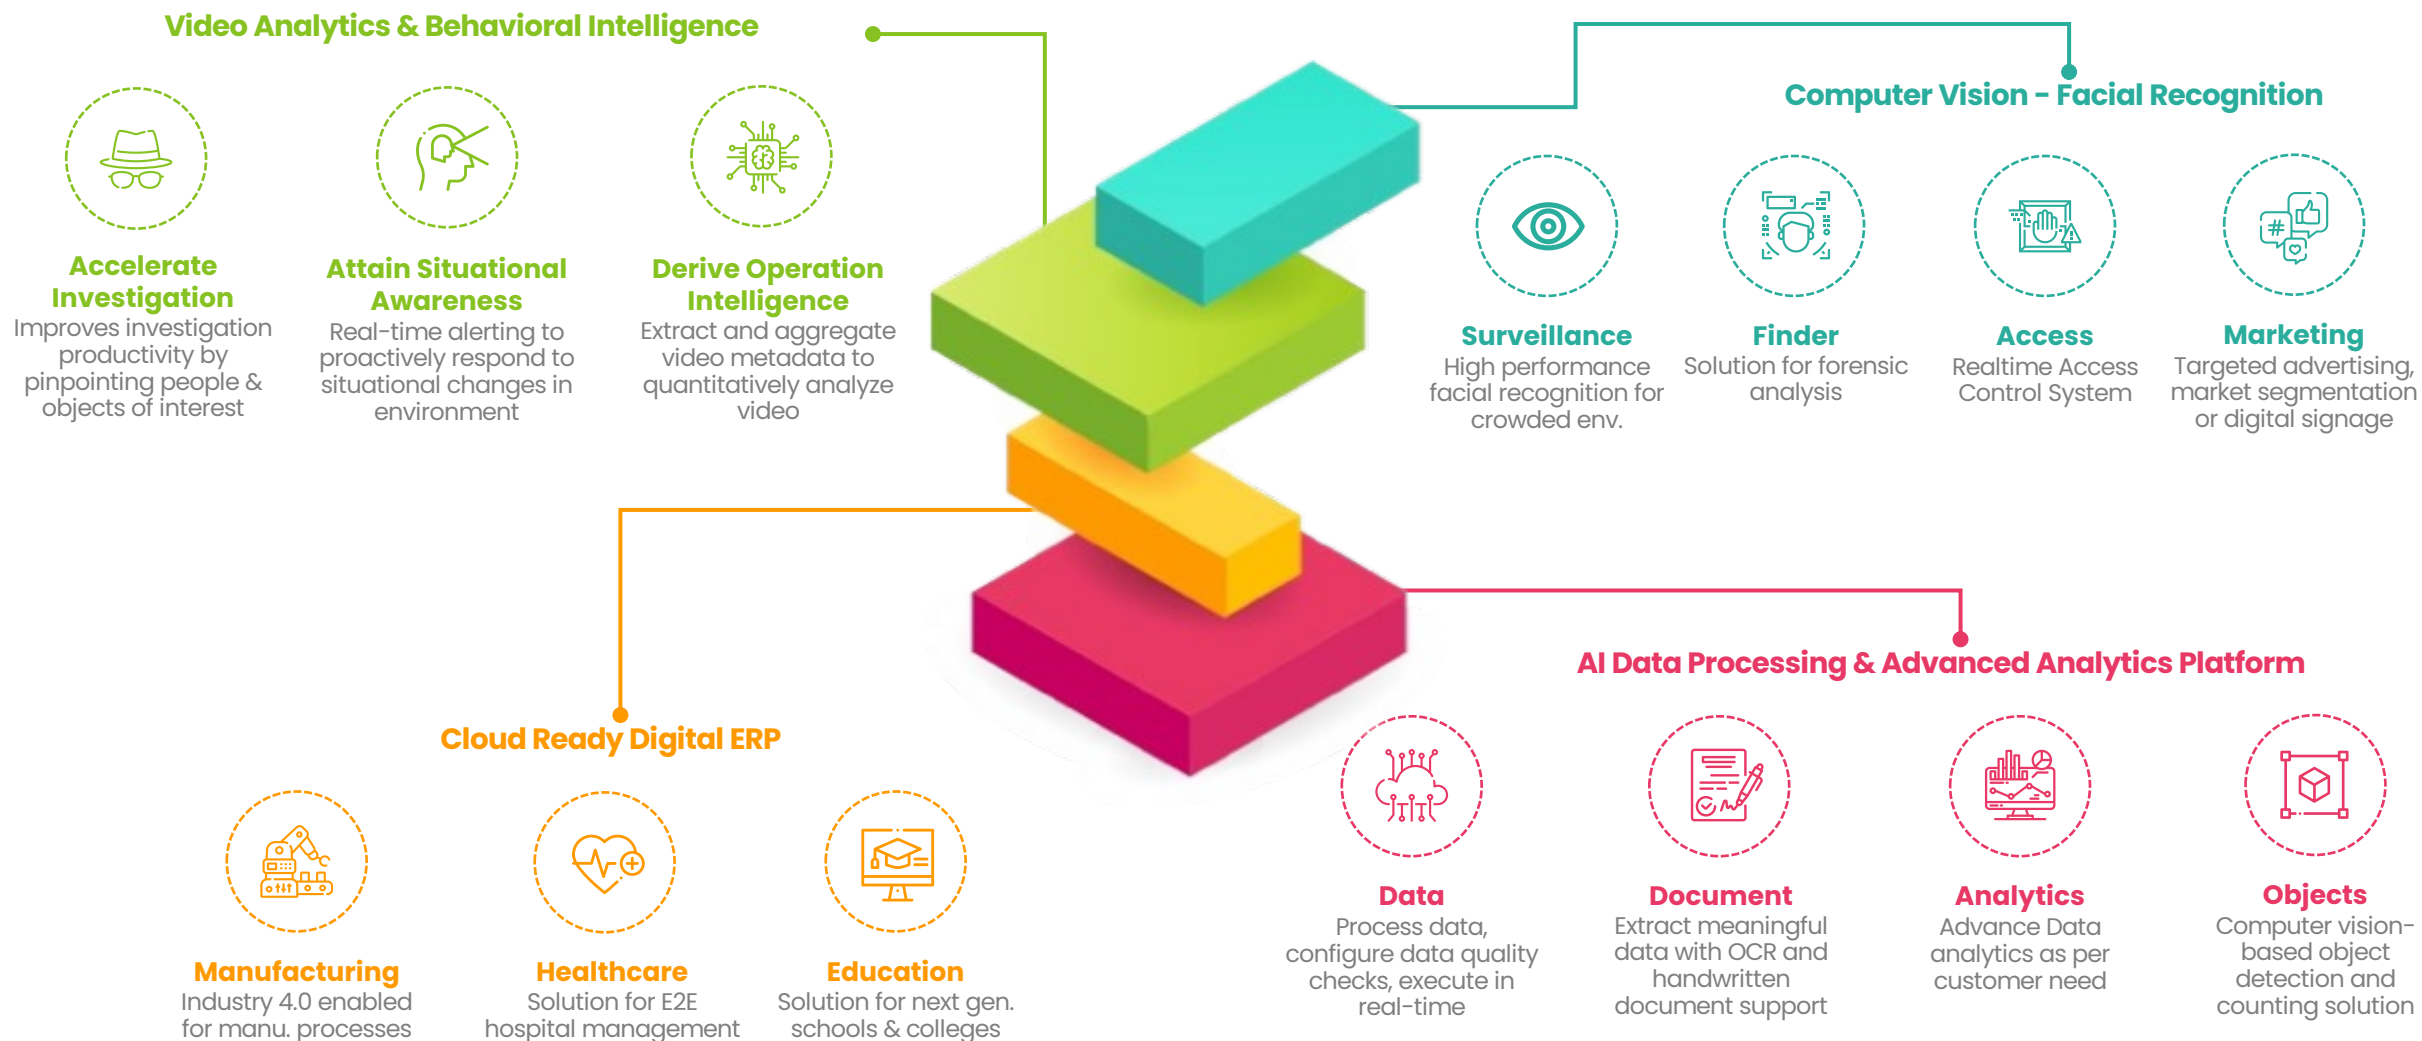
Video Analytics & Behavioral Intelligence

Accelerate Investigation
Improves investigation productivity by pinpointing people & objects of interest

Attain Situational Awareness
Real-time alerting to proactively respond to situational changes in environment

Derive Operation Intelligence
Extract and aggregate video metadata to quantitatively analyze video

Computer Vision - Facial Recognition

Surveillance
High performance facial recognition for crowded env.

Finder
Solution for forensic analysis

Access
Realtime Access Control System

Marketing
Targeted advertising, market segmentation or digital signage

AI Data Processing & Advanced Analytics Platform

Data
Process data, configure data quality checks, execute in real-time

Document
Extract meaningful data with OCR and handwritten document support

Analytics
Advance Data analytics as per customer need

Objects
Computer vision-based object detection and counting solution

Cloud Ready Digital ERP

Manufacturing
Industry 4.0 enabled for manu. processes

Healthcare
Solution for E2E hospital management

Education
Solution for next gen. schools & colleges